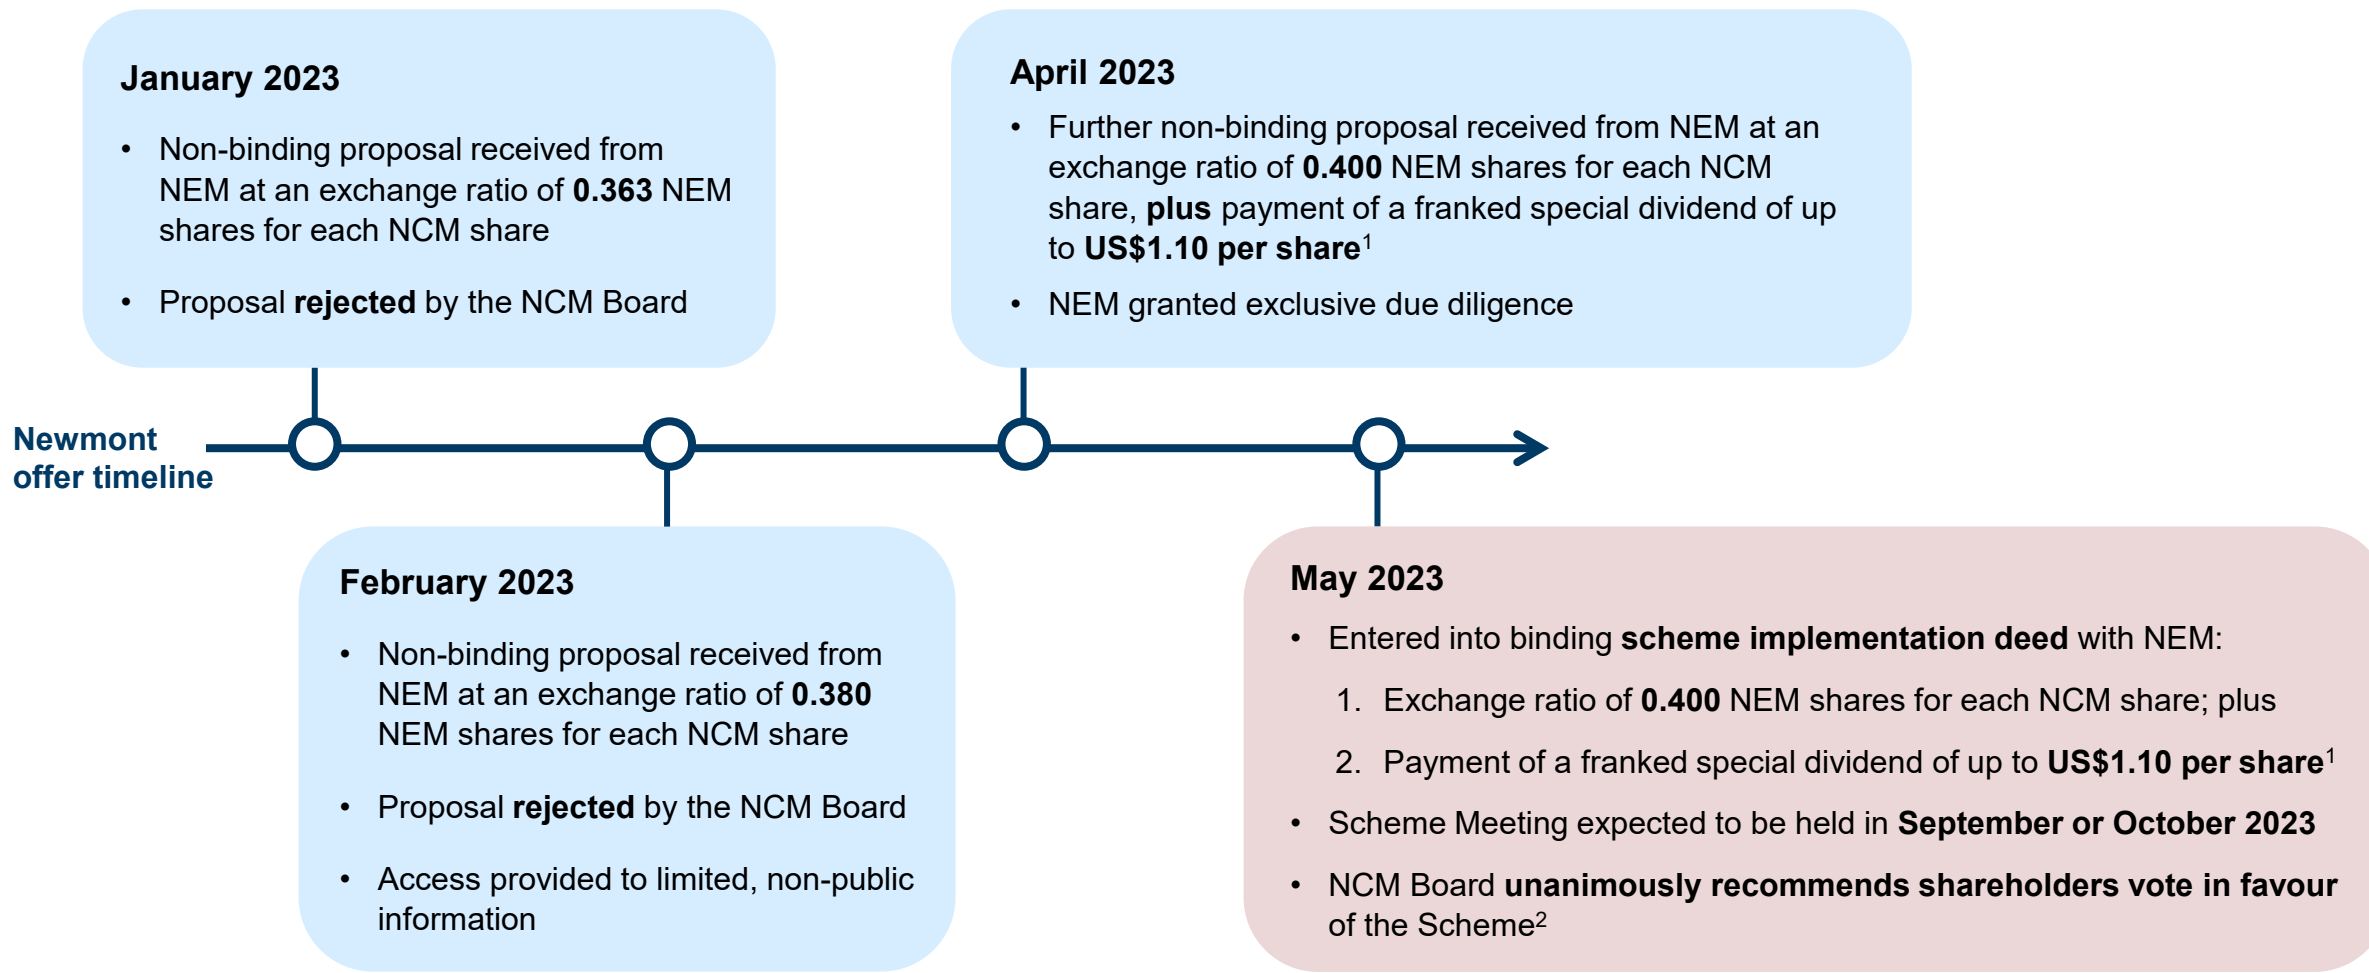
January 2023

• Non-binding proposal received from NEM at an exchange ratio of **0.363** NEM shares for each NCM share

• Proposal **rejected** by the NCM Board

April 2023

• Further non-binding proposal received from NEM at an exchange ratio of **0.400** NEM shares for each NCM share, **plus** payment of a franked special dividend of up to **US$1.10 per share**$^1$

• NEM granted exclusive due diligence

Newmont offer timeline

February 2023

• Non-binding proposal received from NEM at an exchange ratio of **0.380** NEM shares for each NCM share

• Proposal **rejected** by the NCM Board

• Access provided to limited, non-public information

May 2023

• Entered into binding **scheme implementation deed** with NEM:

1. Exchange ratio of **0.400** NEM shares for each NCM share; plus

2. Payment of a franked special dividend of up to **US$1.10 per share**$^1$

• Scheme Meeting expected to be held in **September or October 2023**

• NCM Board **unanimously recommends shareholders vote in favour** of the Scheme$^2$